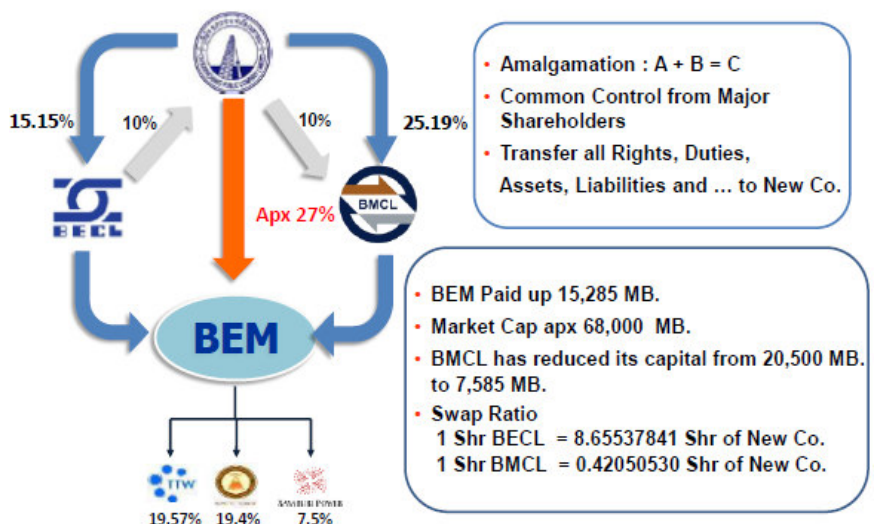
15.15%

10%

10%

25.19%

BECL

Apx 27%

BMCL

BEM

TTW

SAMBURI POWER

19.57%

19.4%

7.5%

• Amalgamation : A + B = C
• Common Control from Major Shareholders
• Transfer all Rights, Duties, Assets, Liabilities and … to New Co.

• BEM Paid up 15,285 MB.
• Market Cap apx 68,000 MB.
• BMCL has reduced its capital from 20,500 MB. to 7,585 MB.
• Swap Ratio
1 Shr BECL = 8.65537841 Shr of New Co.
1 Shr BMCL = 0.42050530 Shr of New Co.